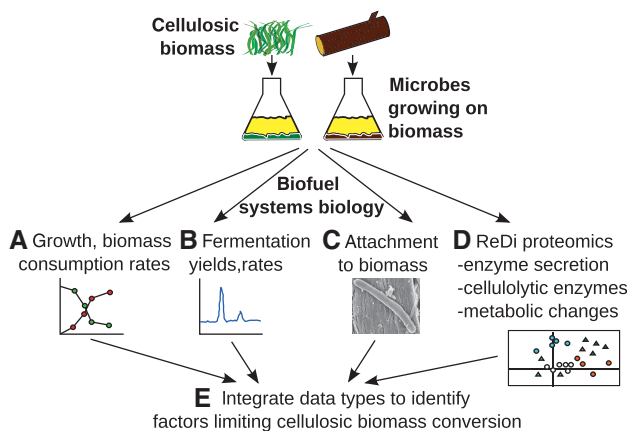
Cellulosic biomass

Microbes growing on biomass

Biofuel systems biology

A Growth, biomass consumption rates

B Fermentation yields,rates

C Attachment to biomass

D ReDi proteomics
-enzyme secretion
-cellulolytic enzymes
-metabolic changes

E Integrate data types to identify factors limiting cellulosic biomass conversion